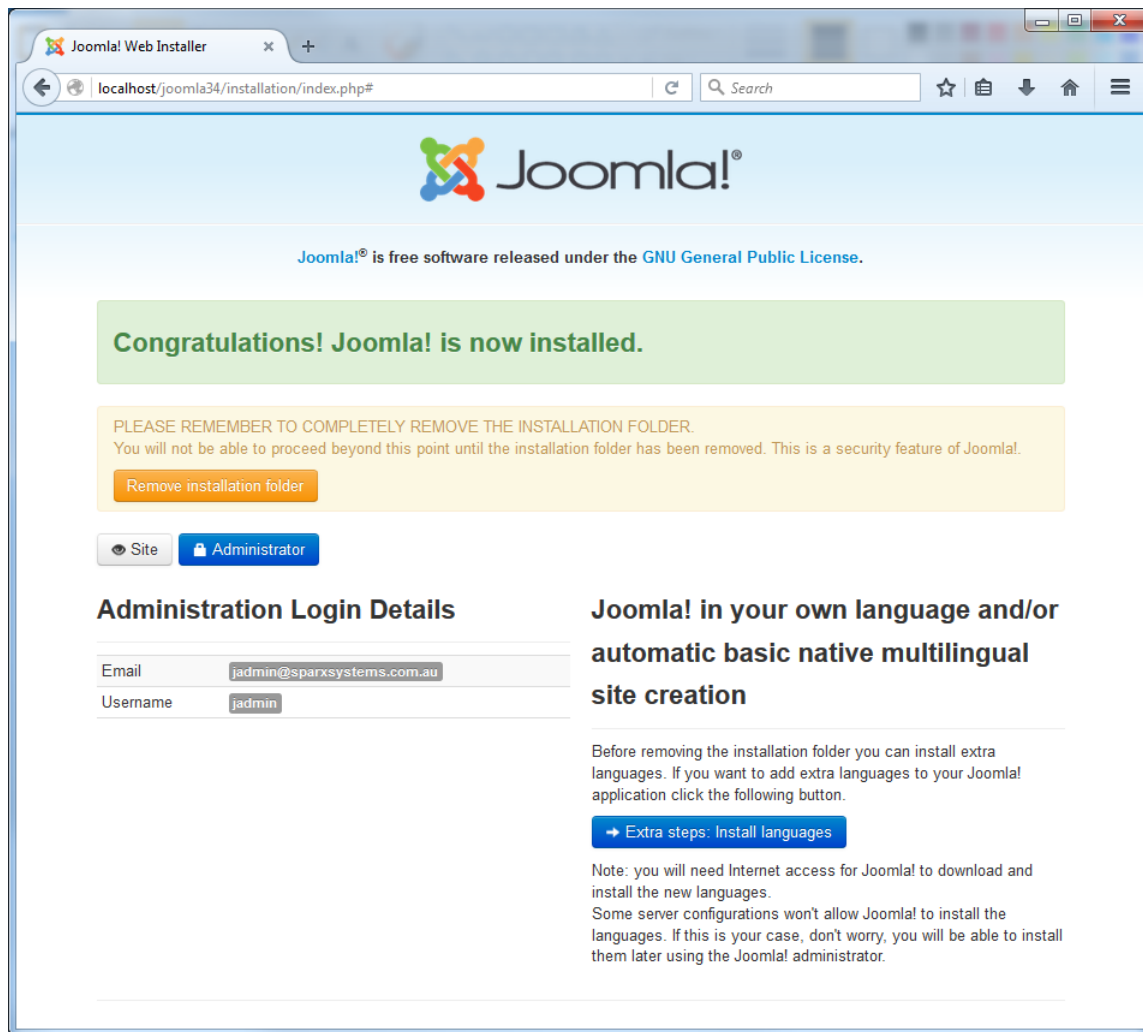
Joomla! Web Installer ×
+

localhost/joomla34/installation/index.php#

Search

Joomla!®

Joomla!® is free software released under the GNU General Public License.

Congratulations! Joomla! is now installed.

PLEASE REMEMBER TO COMPLETELY REMOVE THE INSTALLATION FOLDER.
You will not be able to proceed beyond this point until the installation folder has been removed. This is a security feature of Joomla!.

Remove installation folder

Site
Administrator

Administration Login Details

| Email | jadmin@sparxsystems.com.au |
|---|---|
| Username | jadmin |

Joomla! in your own language and/or automatic basic native multilingual site creation

Before removing the installation folder you can install extra languages. If you want to add extra languages to your Joomla! application click the following button.

Extra steps: Install languages

Note: you will need Internet access for Joomla! to download and install the new languages.
Some server configurations won't allow Joomla! to install the languages. If this is your case, don't worry, you will be able to install them later using the Joomla! administrator.